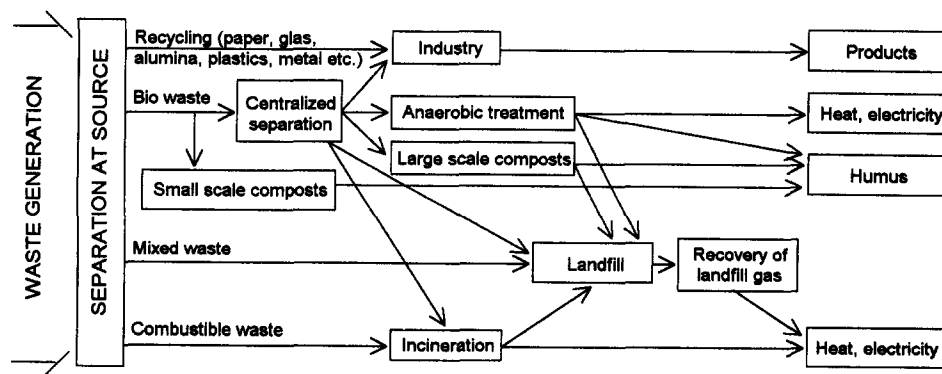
WASTE GENERATION

SEPARATION AT SOURCE

Recycling (paper, glas, alumina, plastics, metal etc.)

Industry

Products

Bio waste

Centralized separation

Anaerobic treatment

Heat, electricity

Large scale composts

Small scale composts

Humus

Mixed waste

Landfill

Recovery of landfill gas

Combustible waste

Incineration

Heat, electricity